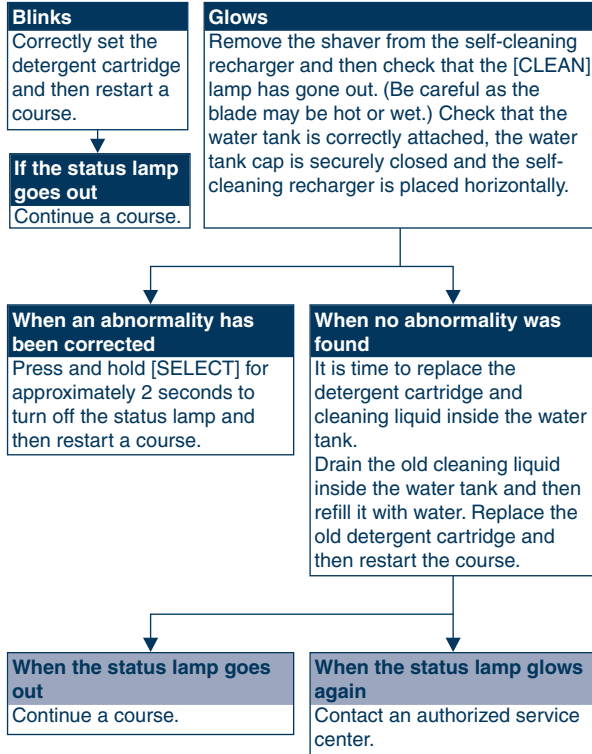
Blinks
Correctly set the detergent cartridge and then restart a course.

If the status lamp goes out
Continue a course.

Glows
Remove the shaver from the self-cleaning recharger and then check that the [CLEAN] lamp has gone out. (Be careful as the blade may be hot or wet.) Check that the water tank is correctly attached, the water tank cap is securely closed and the self-cleaning recharger is placed horizontally.

When an abnormality has been corrected
Press and hold [SELECT] for approximately 2 seconds to turn off the status lamp and then restart a course.

When no abnormality was found
It is time to replace the detergent cartridge and cleaning liquid inside the water tank.
Drain the old cleaning liquid inside the water tank and then refill it with water. Replace the old detergent cartridge and then restart the course.

When the status lamp goes out
Continue a course.

When the status lamp glows again
Contact an authorized service center.